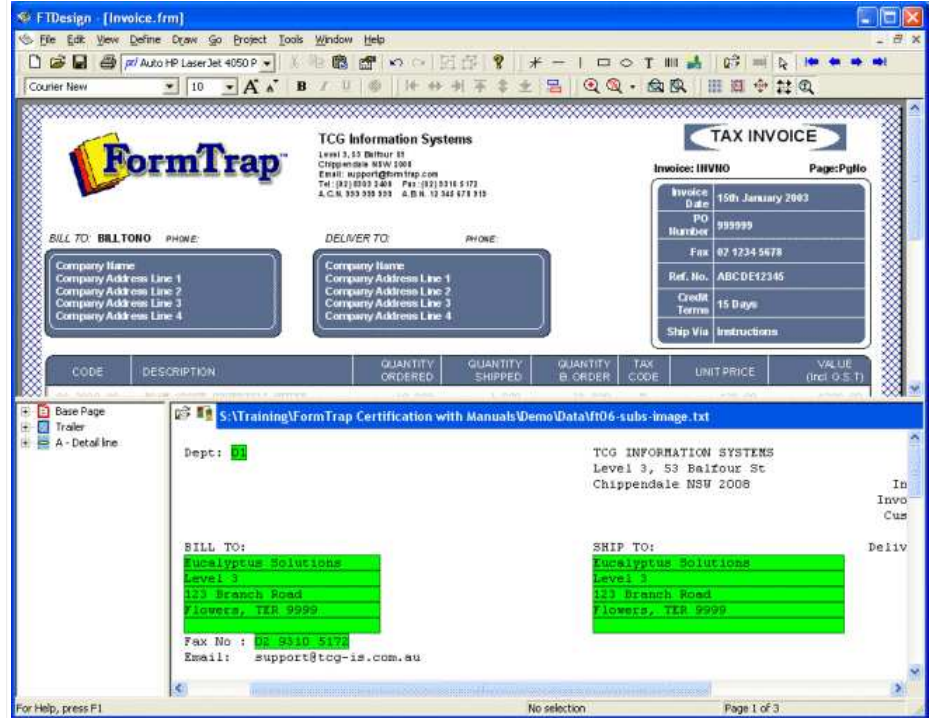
FTDesign - [Invoice.frm]

File Edit View Define Draw Go Project Tools Window Help

Auto HP LaserJet 4050 P

Courier New 10

FormTrap

TCG Information Systems
Level 3, 53 Balfour St
Chippendale NSW 2008
Email: support@formtrap.com
Tel: (02) 8303 2400 Fax: (02) 9310 5172
A.C.N. 333 333 333 A.B.N. 12 345 678 910

TAX INVOICE

Invoice: INVNO Page:PgNo

| | |
|---|---|
| Invoice Date | 15th January 2003 |
| PO Number | 999999 |
| Fax | 02 1234 5678 |
| Ref. No. | ABCDE12345 |
| Credit Terms | 15 Days |
| Ship Via | Instructions |

BILL TO: BILLTONO PHONE:

DELIVER TO: PHONE:

Company Name
Company Address Line 1
Company Address Line 2
Company Address Line 3
Company Address Line 4

Company Name
Company Address Line 1
Company Address Line 2
Company Address Line 3
Company Address Line 4

| CODE | DESCRIPTION | QUANTITY ORDERED | QUANTITY SHIPPED | QUANTITY B. ORDER | TAX CODE | UNIT PRICE | VALUE (Incl G.S.T) |
|---|---|---|---|---|---|---|---|

Base Page
Trailer
A - Detail line

S:\Training\FormTrap Certification with Manuals\Demo\Data\ft06-subs-image.txt

Dept: 01

TCG INFORMATION SYSTEMS
Level 3, 53 Balfour St
Chippendale NSW 2008

In
Invo
Cus

BILL TO:
Eucalyptus Solutions
Level 3
123 Branch Road
Flowers, TER 9999

SHIP TO:
Eucalyptus Solutions
Level 3
123 Branch Road
Flowers, TER 9999

Deliv

Fax No : 02 9310 5172
Email: support@tcg-is.com.au

For Help, press F1 No selection Page 1 of 3